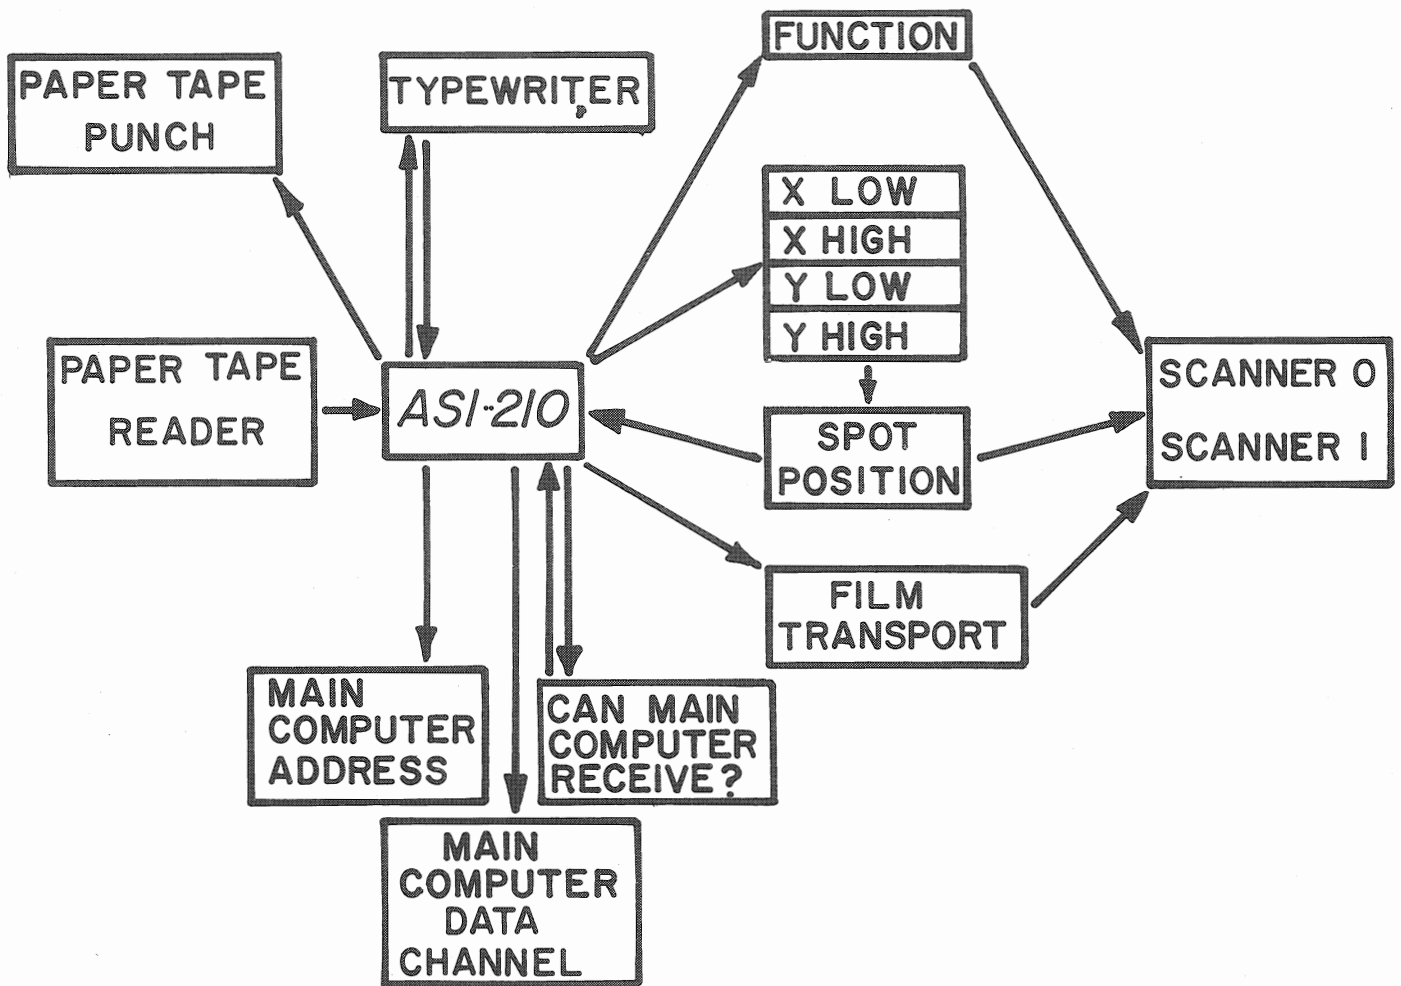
PAPER TAPE PUNCH

TYPEWRITER

FUNCTION

X LOW
X HIGH
Y LOW
Y HIGH

PAPER TAPE READER

ASI-210

SPOT POSITION

SCANNER 0
SCANNER 1

FILM TRANSPORT

MAIN COMPUTER ADDRESS

CAN MAIN COMPUTER RECEIVE?

MAIN COMPUTER DATA CHANNEL